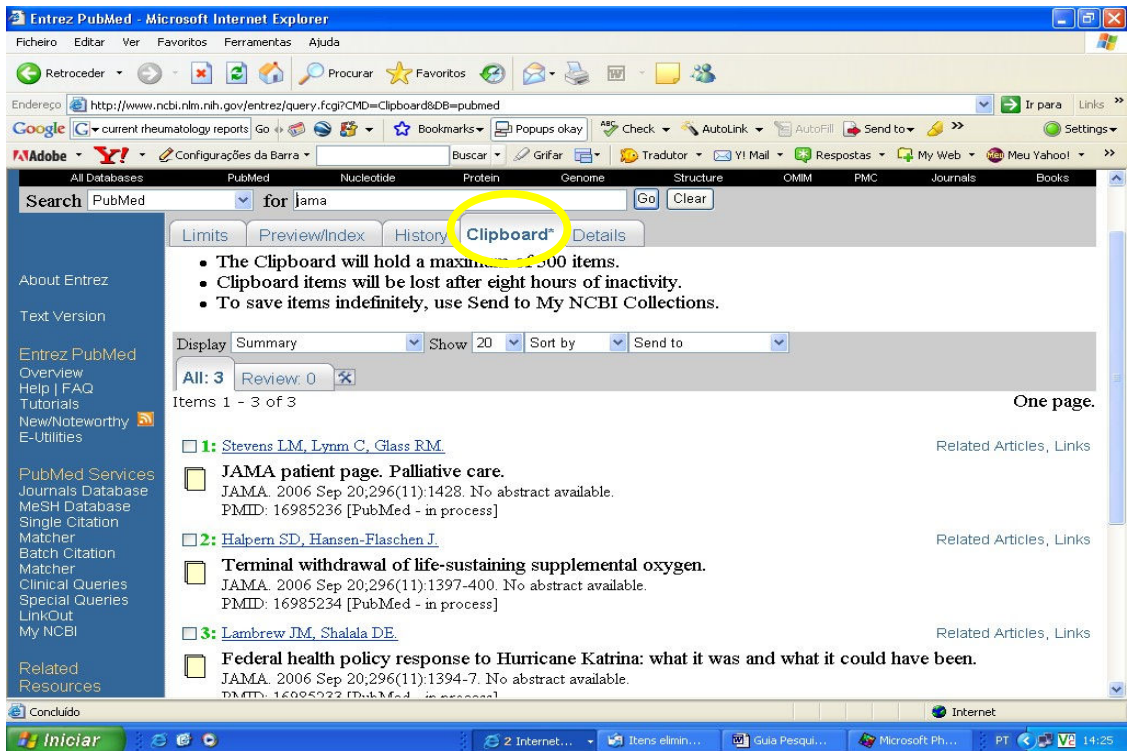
Entrez PubMed - Microsoft Internet Explorer

Ficheiro Editar Ver Favoritos Ferramentas Ajuda

Retroceder Procurar Favoritos

Endereço http://www.ncbi.nlm.nih.gov/entrez/query.fcgi?CMD=Clipboard&DB=pubmed Ir para Links

Google current rheumatology reports Go Bookmarks Popups okay Check AutoLink AutoFill Send to Settings

Adobe Y! Configurações da Barra Buscar Grifar Tradutor Y! Mail Respostas My Web Meu Yahoo!

All Databases PubMed Nucleotide Protein Genome Structure OMIM PMC Journals Books

Search PubMed for jama Go Clear

Limits Preview/Index History Clipboard* Details

• The Clipboard will hold a maxim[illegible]500 items.
• Clipboard items will be lost after eight hours of inactivity.
• To save items indefinitely, use Send to My NCBI Collections.

About Entrez

Text Version

Entrez PubMed
Overview
Help | FAQ
Tutorials
New/Noteworthy
E-Utilities

PubMed Services
Journals Database
MeSH Database
Single Citation Matcher
Batch Citation Matcher
Clinical Queries
Special Queries
LinkOut
My NCBI

Related Resources

Display Summary Show 20 Sort by Send to

All: 3 Review: 0

Items 1 - 3 of 3 One page.

1: Stevens LM, Lynm C, Glass RM. Related Articles, Links
JAMA patient page. Palliative care.
JAMA. 2006 Sep 20;296(11):1428. No abstract available.
PMID: 16985236 [PubMed - in process]

2: Halpern SD, Hansen-Flaschen J. Related Articles, Links
Terminal withdrawal of life-sustaining supplemental oxygen.
JAMA. 2006 Sep 20;296(11):1397-400. No abstract available.
PMID: 16985234 [PubMed - in process]

3: Lambrew JM, Shalala DE. Related Articles, Links
Federal health policy response to Hurricane Katrina: what it was and what it could have been.
JAMA. 2006 Sep 20;296(11):1394-7. No abstract available.
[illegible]

Concluído Internet

Iniciar 2 Internet... Itens elimin... Guia Pesqui... Microsoft Ph... PT 14:25